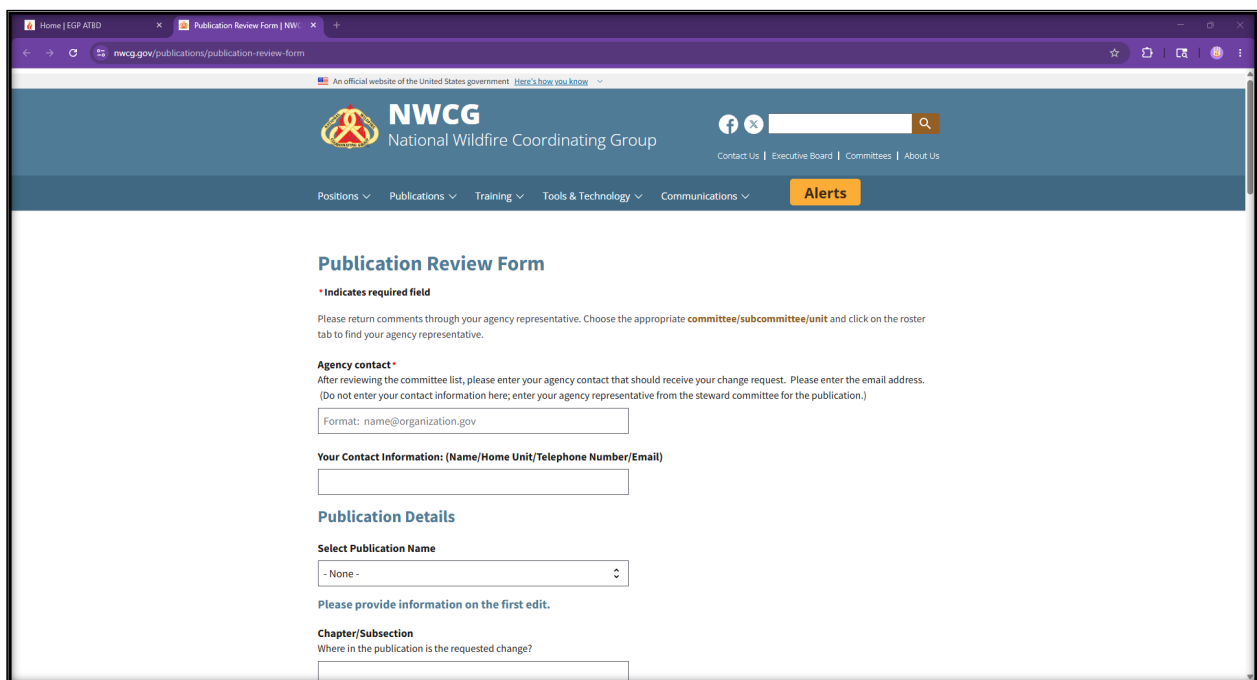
Home | EGP ATBD
Publication Review Form | NWC
nwcg.gov/publications/publication-review-form

An official website of the United States government Here's how you know

NWCG
National Wildfire Coordinating Group

Contact Us | Executive Board | Committees | About Us

Positions Publications Training Tools & Technology Communications Alerts

Publication Review Form

* Indicates required field

Please return comments through your agency representative. Choose the appropriate committee/subcommittee/unit and click on the roster tab to find your agency representative.

Agency contact *
After reviewing the committee list, please enter your agency contact that should receive your change request. Please enter the email address. (Do not enter your contact information here; enter your agency representative from the steward committee for the publication.)

Format: name@organization.gov

Your Contact Information: (Name/Home Unit/Telephone Number/Email)

Publication Details

Select Publication Name

- None -

Please provide information on the first edit.

Chapter/Subsection
Where in the publication is the requested change?